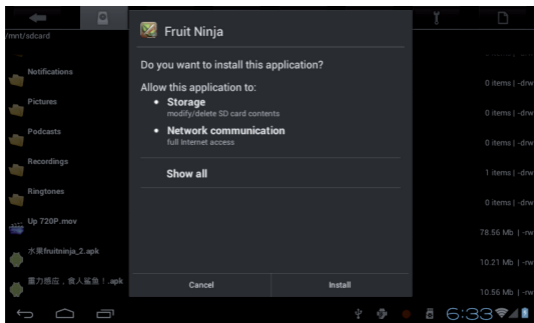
/mnt/sdcard

Notifications

Pictures

Podcasts

Recordings

Ringtones

Up 720P.mov

水果fruitninja_2.apk

重力感应，食人鲨鱼！.apk

0 items | -drw

0 items | -drw

0 items | -drw

1 items | -drw

0 items | -drw

78.56 Mb | -rw

10.21 Mb | -rw

10.56 Mb | -rw

Fruit Ninja

Do you want to install this application?

Allow this application to:

• Storage
modify/delete SD card contents

• Network communication
full Internet access

Show all

Cancel

Install

6:33